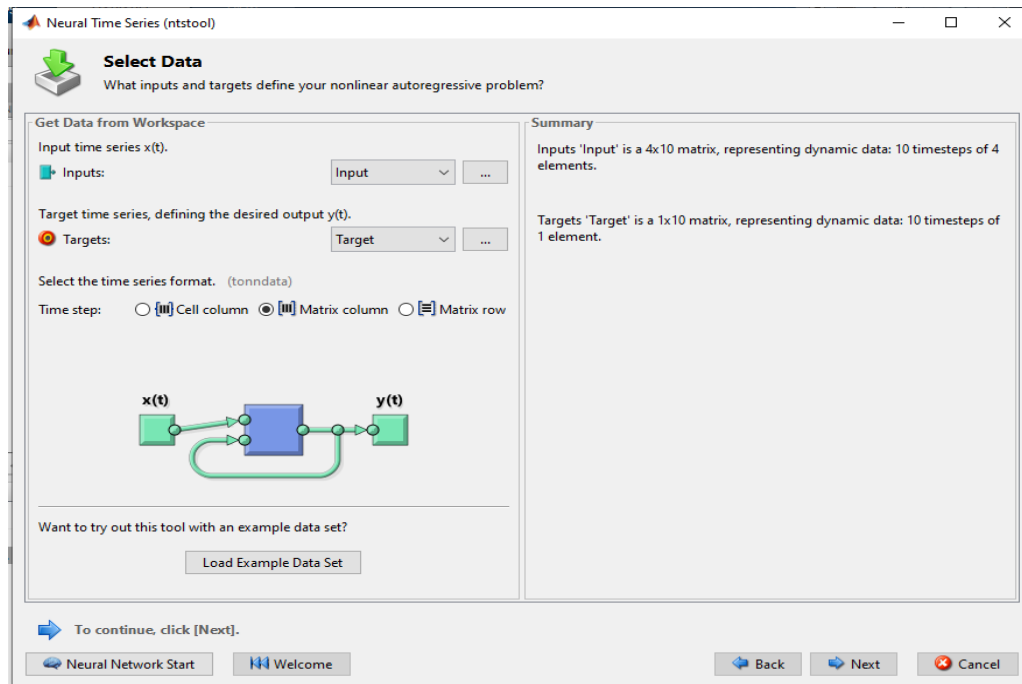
Neural Time Series (ntstool)

Select Data
What inputs and targets define your nonlinear autoregressive problem?

Get Data from Workspace
Input time series x(t).
Inputs: Input ...

Target time series, defining the desired output y(t).
Targets: Target ...

Select the time series format. (tonndata)
Time step: Cell column Matrix column Matrix row

x(t)
y(t)

Want to try out this tool with an example data set?
Load Example Data Set

Summary
Inputs 'Input' is a 4x10 matrix, representing dynamic data: 10 timesteps of 4 elements.

Targets 'Target' is a 1x10 matrix, representing dynamic data: 10 timesteps of 1 element.

To continue, click [Next].

Neural Network Start Welcome Back Next Cancel